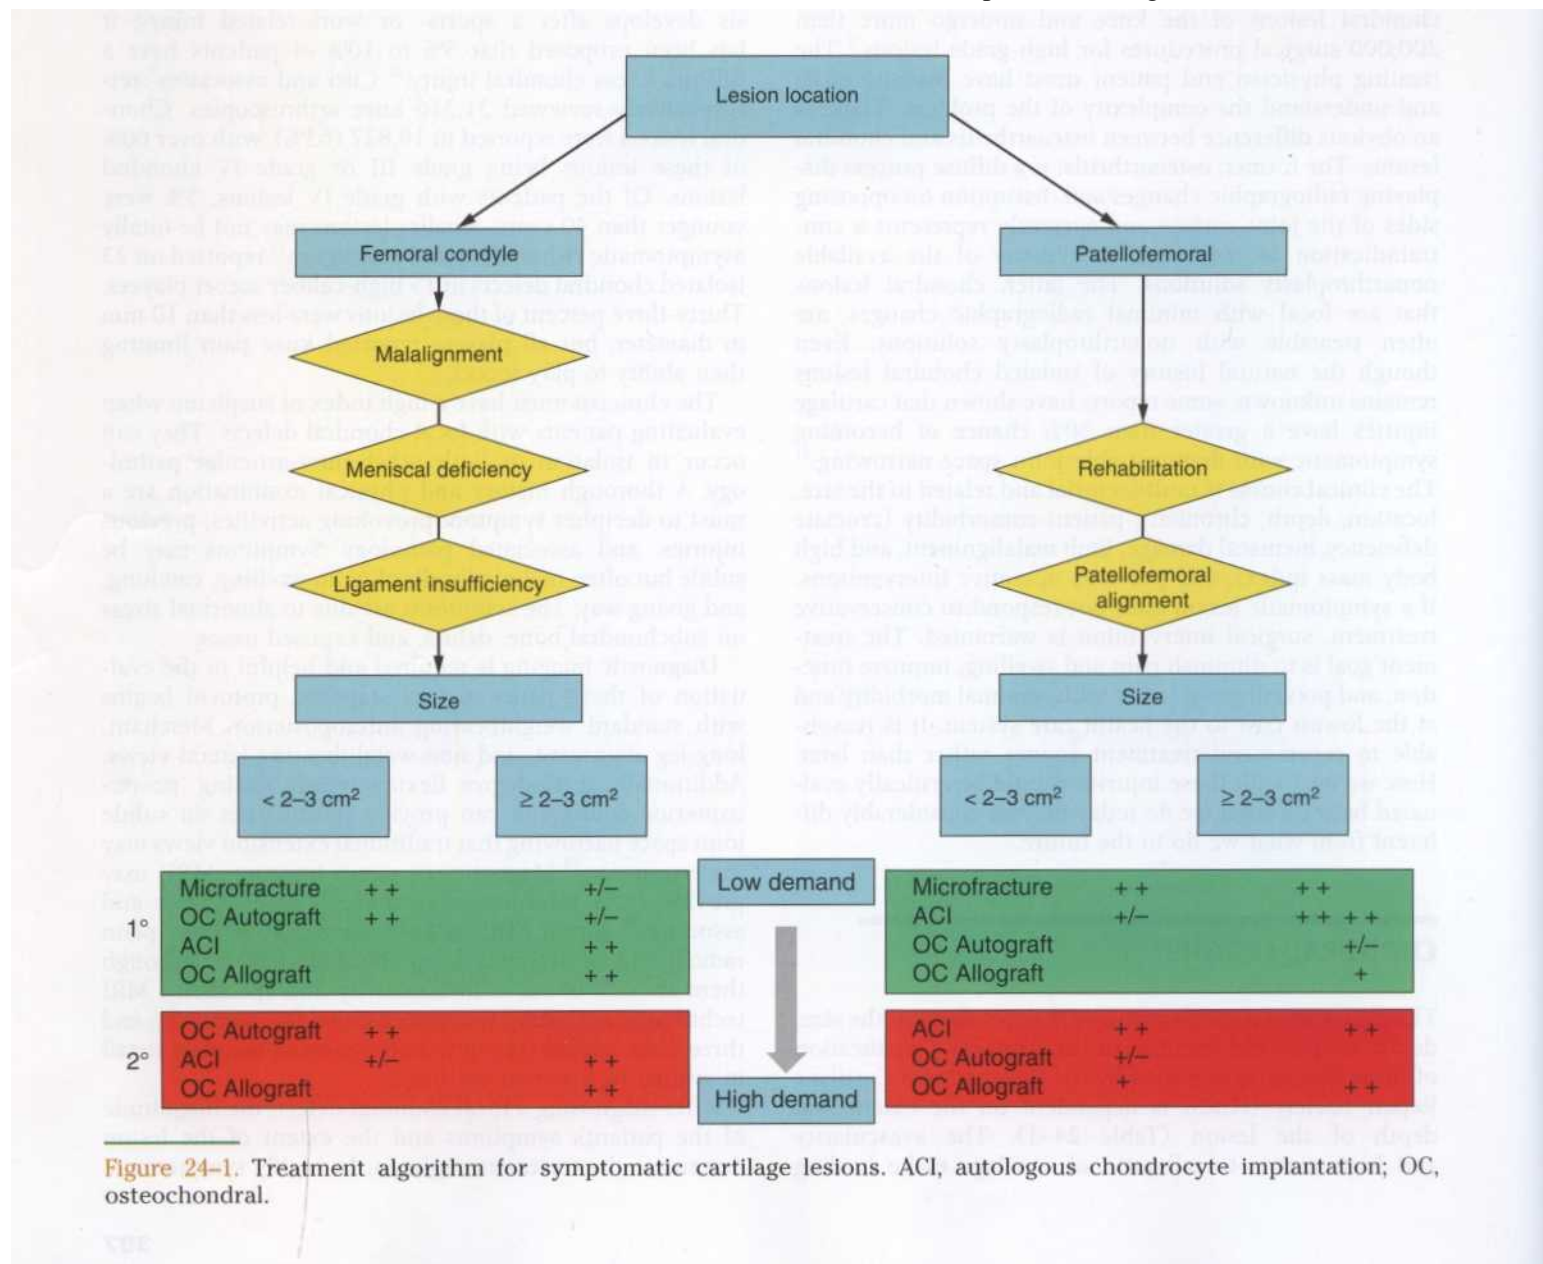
Lesion location

Femoral condyle

Malalignment

Meniscal deficiency

Ligament insufficiency

Size

< 2–3 cm$^2$

≥ 2–3 cm$^2$

Patellofemoral

Rehabilitation

Patellofemoral alignment

Size

< 2–3 cm$^2$

≥ 2–3 cm$^2$

Low demand

High demand

| | | < 2–3 cm$^2$ | ≥ 2–3 cm$^2$ |
|---|---|---|---|
| 1° | Microfracture | ++ | +/– |
| | OC Autograft | ++ | +/– |
| | ACI | | ++ |
| | OC Allograft | | ++ |
| 2° | OC Autograft | ++ | |
| | ACI | +/– | ++ |
| | OC Allograft | | ++ |

| | < 2–3 cm$^2$ | ≥ 2–3 cm$^2$ |
|---|---|---|
| Microfracture | ++ | ++ |
| ACI | +/– | ++++ |
| OC Autograft | | +/– |
| OC Allograft | | + |
| ACI | ++ | ++ |
| OC Autograft | +/– | |
| OC Allograft | + | ++ |

Figure 24–1. Treatment algorithm for symptomatic cartilage lesions. ACI, autologous chondrocyte implantation; OC, osteochondral.